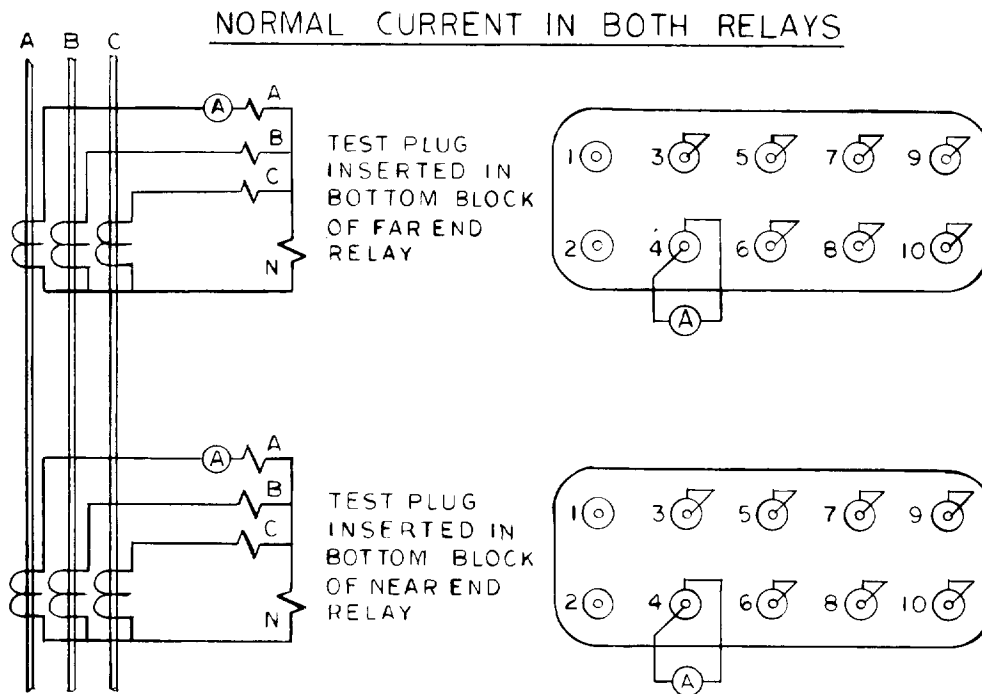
NORMAL CURRENT IN BOTH RELAYS

A B C

A A
B
C
N

TEST PLUG INSERTED IN BOTTOM BLOCK OF FAR END RELAY

1 3 5 7 9
2 4 6 8 10
A

A A
B
C
N

TEST PLUG INSERTED IN BOTTOM BLOCK OF NEAR END RELAY

1 3 5 7 9
2 4 6 8 10
A